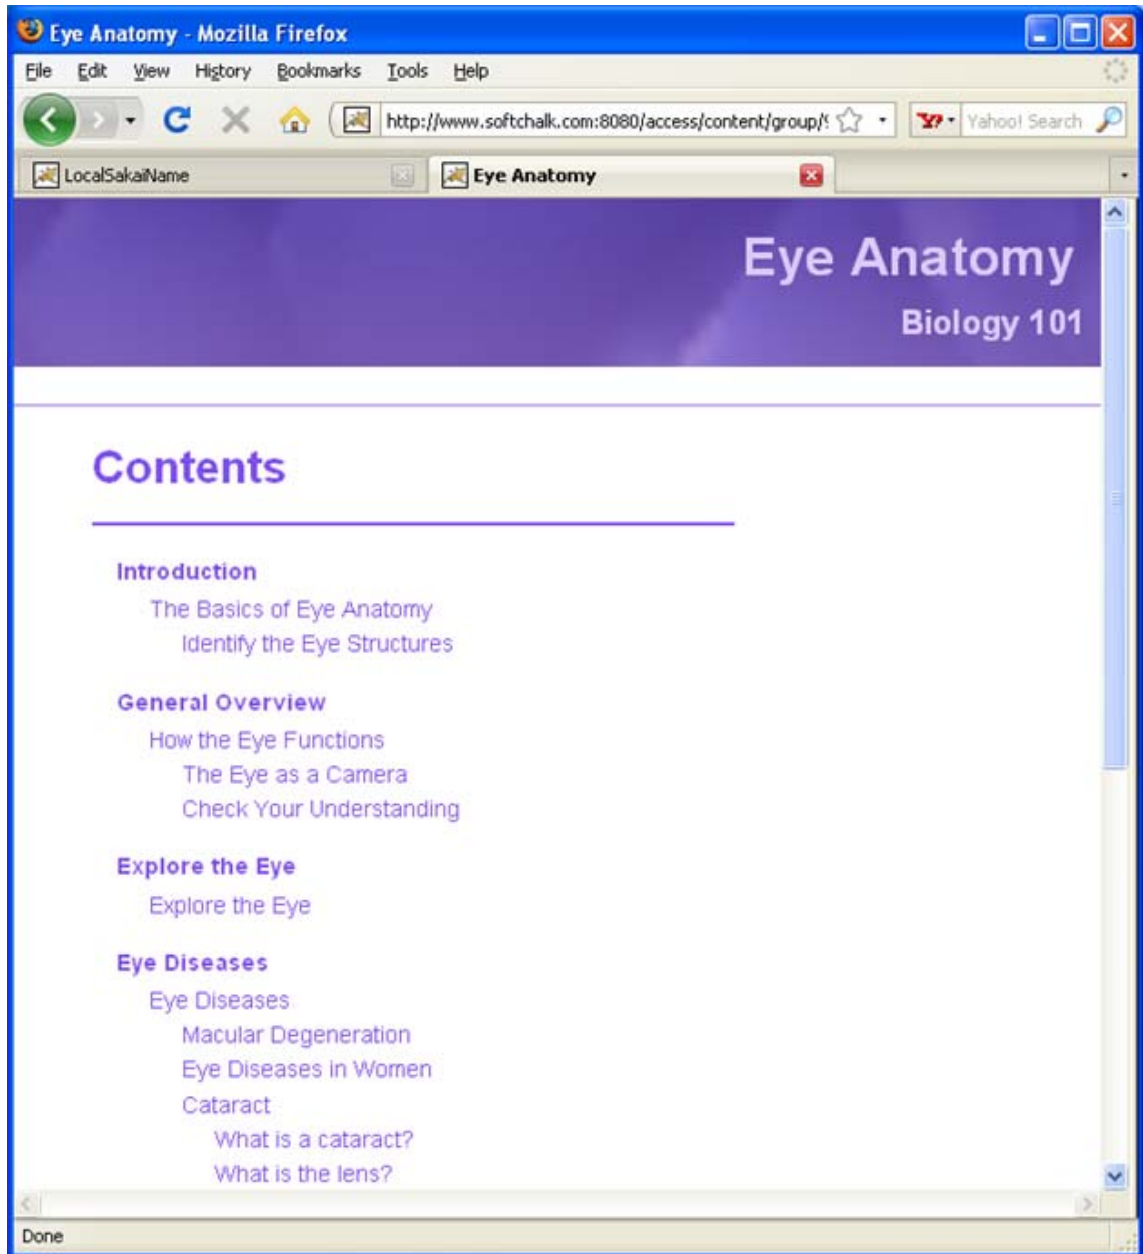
Eye Anatomy - Mozilla Firefox

File Edit View History Bookmarks Tools Help

http://www.softchalk.com:8080/access/content/group/

Yahoo! Search

LocalSakaiName

Eye Anatomy

Eye Anatomy

Biology 101

Contents

Introduction

The Basics of Eye Anatomy

Identify the Eye Structures

General Overview

How the Eye Functions

The Eye as a Camera

Check Your Understanding

Explore the Eye

Explore the Eye

Eye Diseases

Eye Diseases

Macular Degeneration

Eye Diseases in Women

Cataract

What is a cataract?

What is the lens?

Done